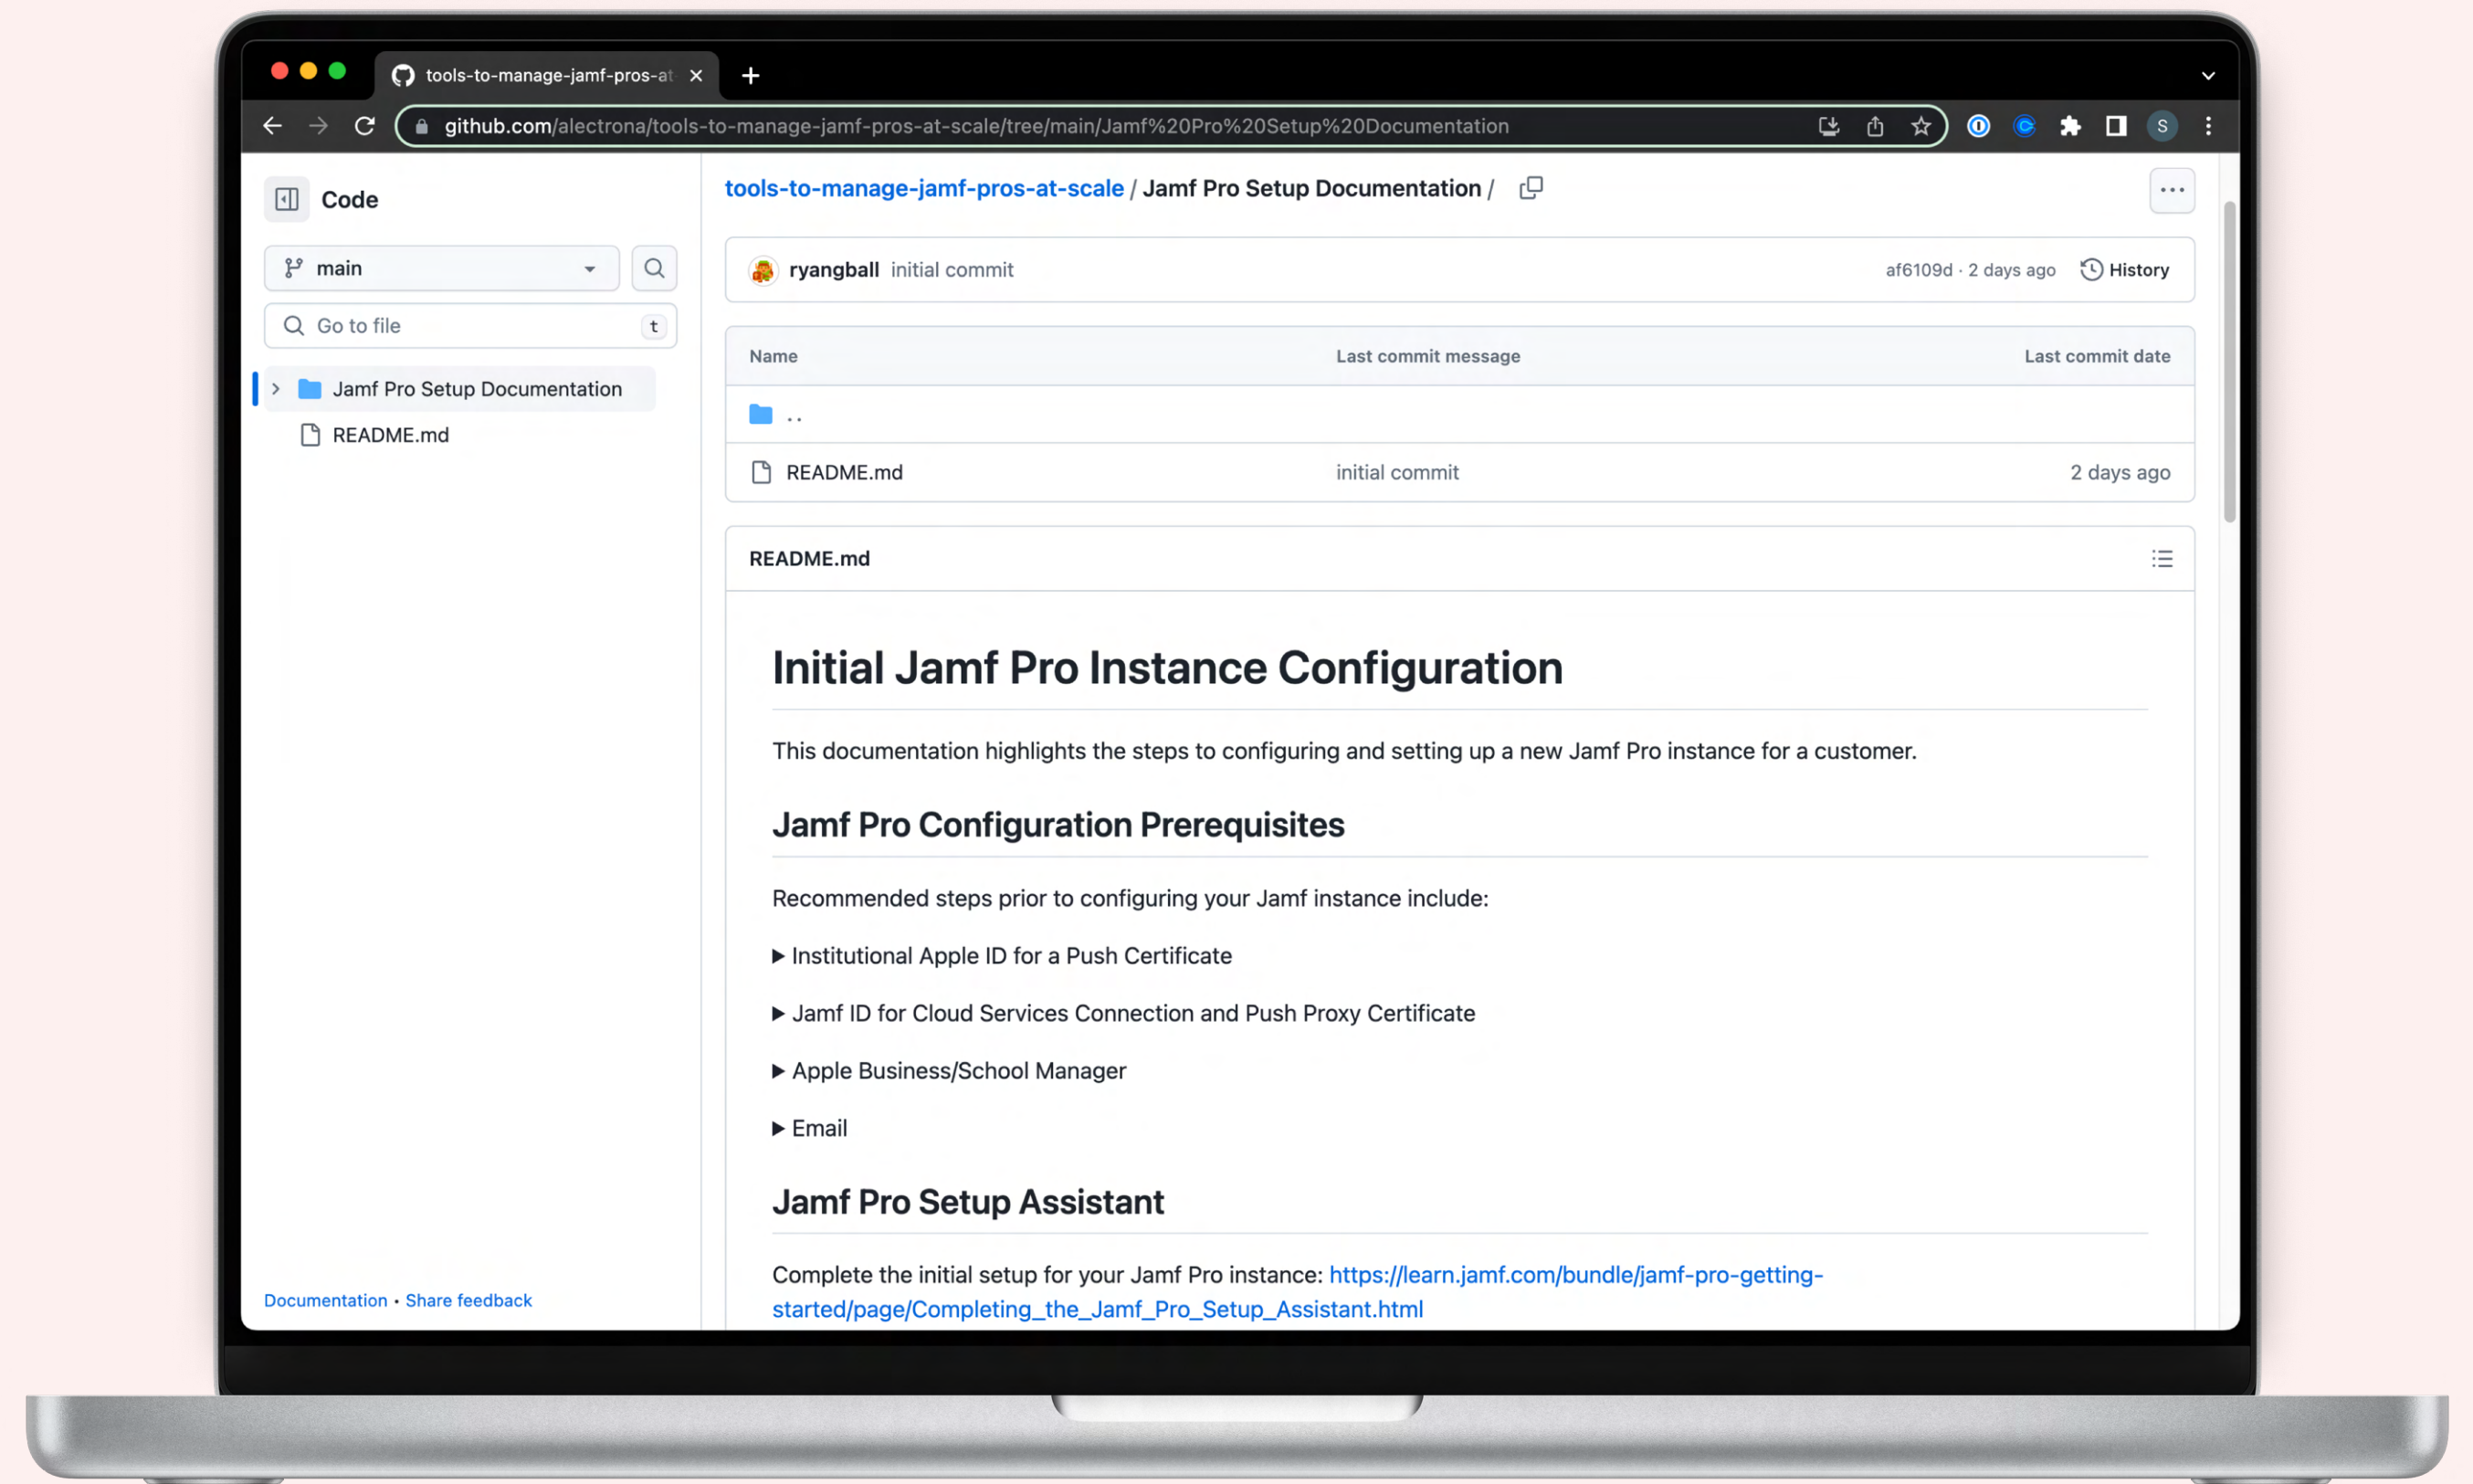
tools-to-manage-jamf-pros-at

github.com/alectrona/tools-to-manage-jamf-pros-at-scale/tree/main/Jamf%20Pro%20Setup%20Documentation

Code

main

Go to file t

Jamf Pro Setup Documentation

README.md

Documentation • Share feedback

tools-to-manage-jamf-pros-at-scale / Jamf Pro Setup Documentation /

ryangball initial commit af6109d · 2 days ago History

| Name | Last commit message | Last commit date |
|---|---|---|
| .. | | |
| README.md | initial commit | 2 days ago |

README.md

# Initial Jamf Pro Instance Configuration

This documentation highlights the steps to configuring and setting up a new Jamf Pro instance for a customer.

## Jamf Pro Configuration Prerequisites

Recommended steps prior to configuring your Jamf instance include:

▶ Institutional Apple ID for a Push Certificate

▶ Jamf ID for Cloud Services Connection and Push Proxy Certificate

▶ Apple Business/School Manager

▶ Email

## Jamf Pro Setup Assistant

Complete the initial setup for your Jamf Pro instance: https://learn.jamf.com/bundle/jamf-pro-getting-started/page/Completing_the_Jamf_Pro_Setup_Assistant.html